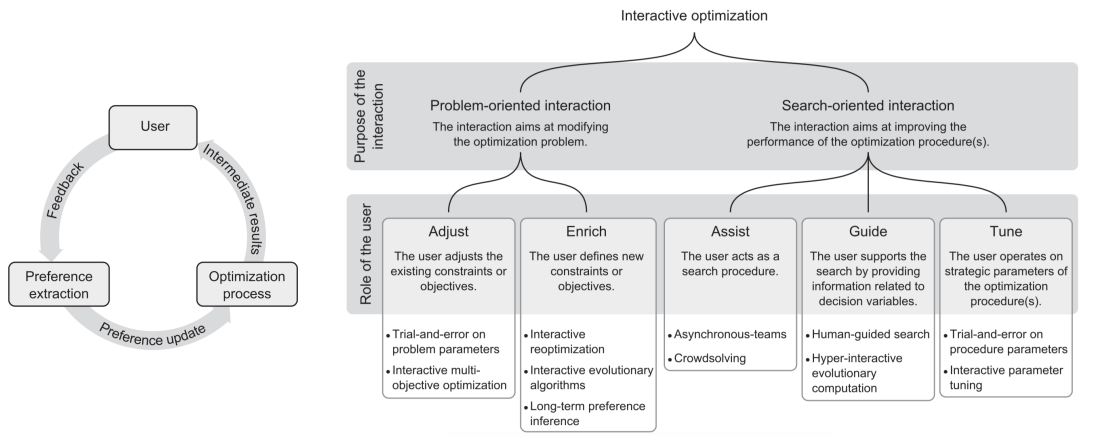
User

Intermediate results

Optimization process

Preference update

Preference extraction

Feedback

Interactive optimization

Purpose of the interaction

Problem-oriented interaction

The interaction aims at modifying the optimization problem.

Search-oriented interaction

The interaction aims at improving the performance of the optimization procedure(s).

Role of the user

Adjust

The user adjusts the existing constraints or objectives.

• Trial-and-error on problem parameters
• Interactive multi-objective optimization

Enrich

The user defines new constraints or objectives.

• Interactive reoptimization
• Interactive evolutionary algorithms
• Long-term preference inference

Assist

The user acts as a search procedure.

• Asynchronous-teams
• Crowdsolving

Guide

The user supports the search by providing information related to decision variables.

• Human-guided search
• Hyper-interactive evolutionary computation

Tune

The user operates on strategic parameters of the optimization procedure(s).

• Trial-and-error on procedure parameters
• Interactive parameter tuning